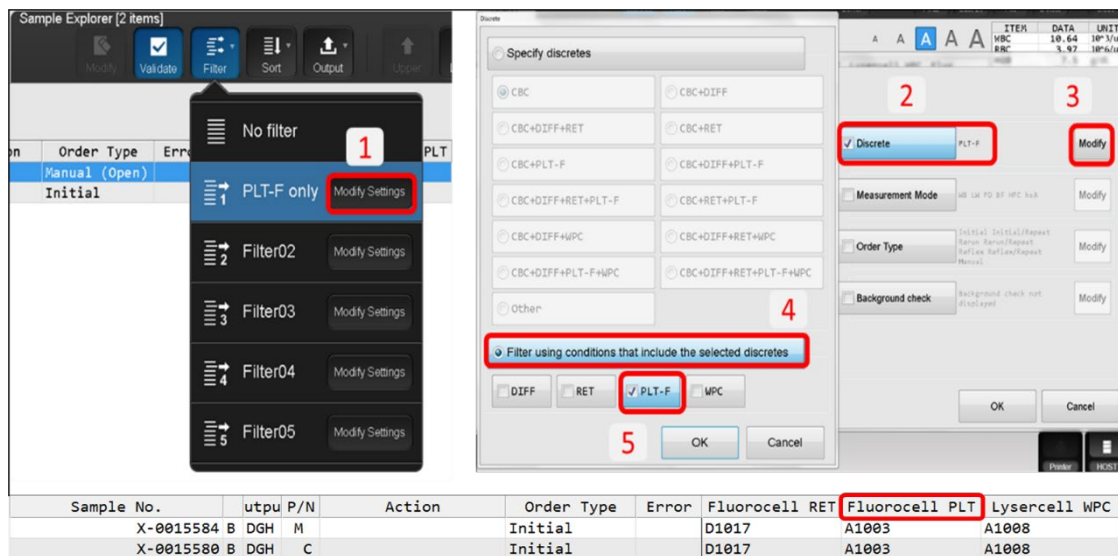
Sample Explorer [2 items]

Modify Validate Filter Sort Output Upper

on Order Type Erro PLT
Manual (Open)
Initial

No filter
1
PLT-F only Modify Settings
Filter02 Modify Settings
Filter03 Modify Settings
Filter04 Modify Settings
Filter05 Modify Settings

Discrete

Specify discretes

CBC
CBC+DIFF
CBC+DIFF+RET
CBC+RET
CBC+PLT-F
CBC+DIFF+PLT-F
CBC+DIFF+RET+PLT-F
CBC+RET+PLT-F
CBC+DIFF+WPC
CBC+DIFF+RET+WPC
CBC+DIFF+PLT-F+WPC
CBC+DIFF+RET+PLT-F+WPC
Other

4

Filter using conditions that include the selected discretes

DIFF RET ✓ PLT-F WPC

5 OK Cancel

A A A A A

| ITEM | DATA | UNIT |
|---|---|---|
| WBC | 10.64 | 10^3/u |
| RBC | 3.97 | 10^6/u |

2 3

✓ Discrete PLT-F Modify
Measurement Mode WB LW PD BF HPC hsA Modify
Order Type Initial Initial/Repeat Rerun Rerun/Repeat Reflex Reflex/Repeat Manual Modify
Background check Background check not displayed Modify

OK Cancel

Printer HOST

| Sample No. | utpu | P/N | Action | Order Type | Error | Fluorocell RET | Fluorocell PLT | Lysercell WPC |
|---|---|---|---|---|---|---|---|---|
| X-0015584 B | DGH | M | | Initial | | D1017 | A1003 | A1008 |
| X-0015580 B | DGH | C | | Initial | | D1017 | A1003 | A1008 |